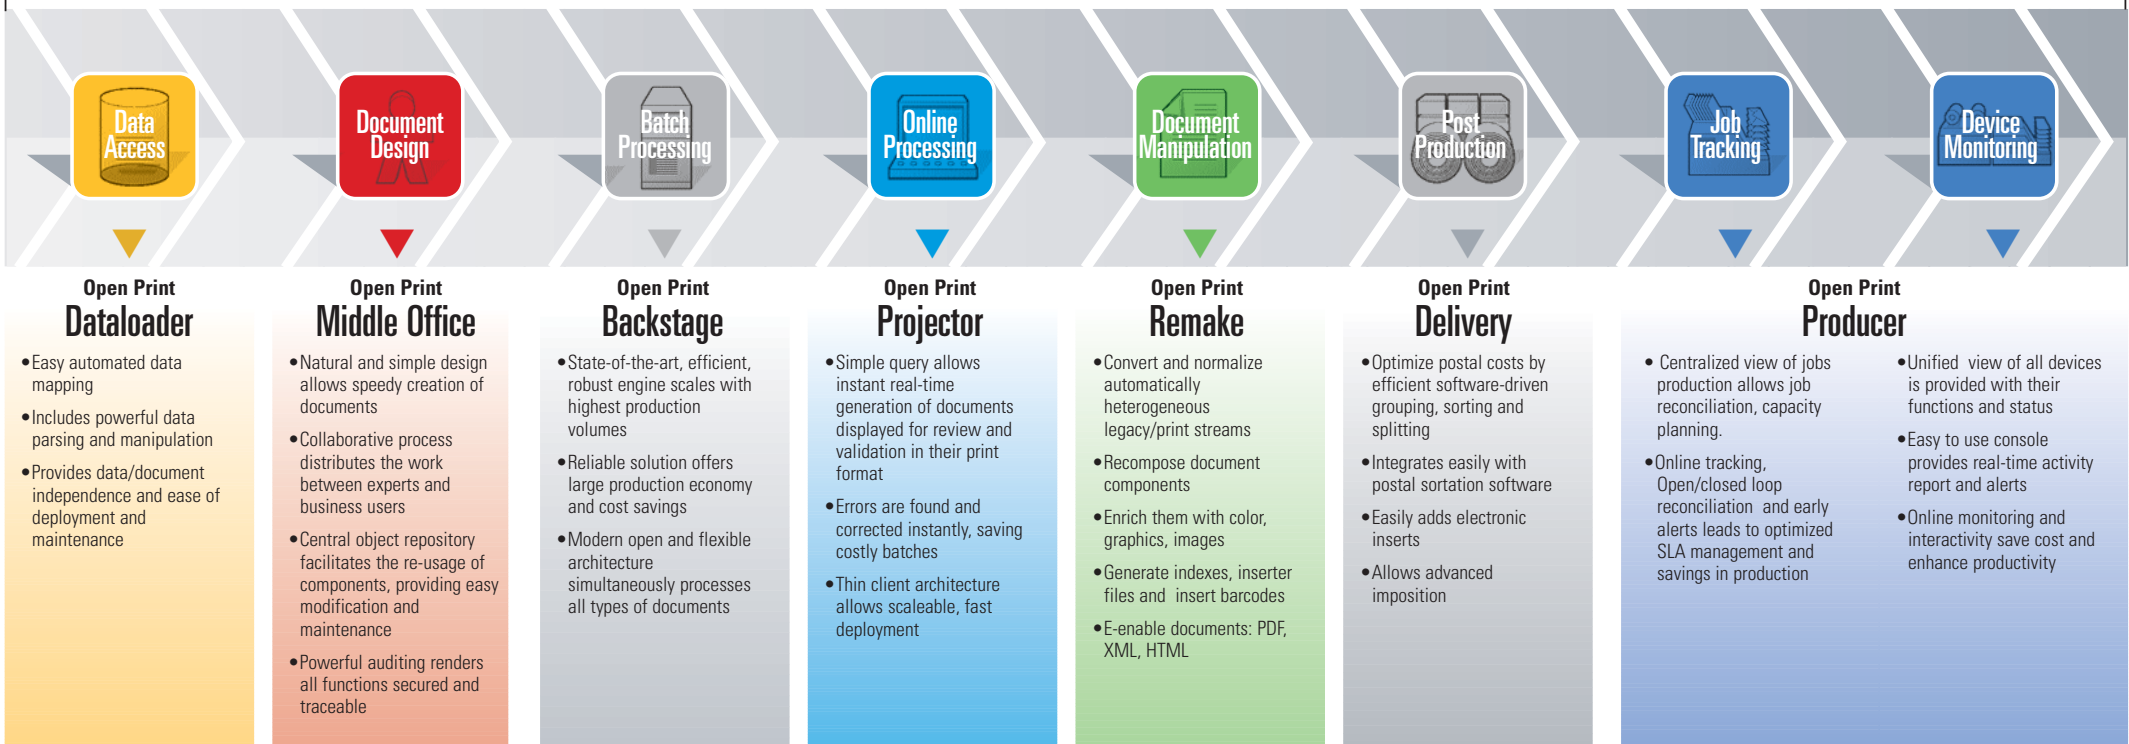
Data Access

Document Design

Batch Processing

Online Processing

Document Manipulation

Post Production

Job Tracking

Device Monitoring

Open Print
Dataloader

•Easy automated data mapping

•Includes powerful data parsing and manipulation

•Provides data/document independence and ease of deployment and maintenance

Open Print
Middle Office

•Natural and simple design allows speedy creation of documents

•Collaborative process distributes the work between experts and business users

•Central object repository facilitates the re-usage of components, providing easy modification and maintenance

•Powerful auditing renders all functions secured and traceable

Open Print
Backstage

•State-of-the-art, efficient, robust engine scales with highest production volumes

•Reliable solution offers large production economy and cost savings

•Modern open and flexible architecture simultaneously processes all types of documents

Open Print
Projector

•Simple query allows instant real-time generation of documents displayed for review and validation in their print format

•Errors are found and corrected instantly, saving costly batches

•Thin client architecture allows scaleable, fast deployment

Open Print
Remake

•Convert and normalize automatically heterogeneous legacy/print streams

•Recompose document components

•Enrich them with color, graphics, images

•Generate indexes, inserter files and insert barcodes

•E-enable documents: PDF, XML, HTML

Open Print
Delivery

•Optimize postal costs by efficient software-driven grouping, sorting and splitting

•Integrates easily with postal sortation software

•Easily adds electronic inserts

•Allows advanced imposition

Open Print
Producer

• Centralized view of jobs production allows job reconciliation, capacity planning.

•Online tracking, Open/closed loop reconciliation and early alerts leads to optimized SLA management and savings in production

•Unified view of all devices is provided with their functions and status

•Easy to use console provides real-time activity report and alerts

•Online monitoring and interactivity save cost and enhance productivity